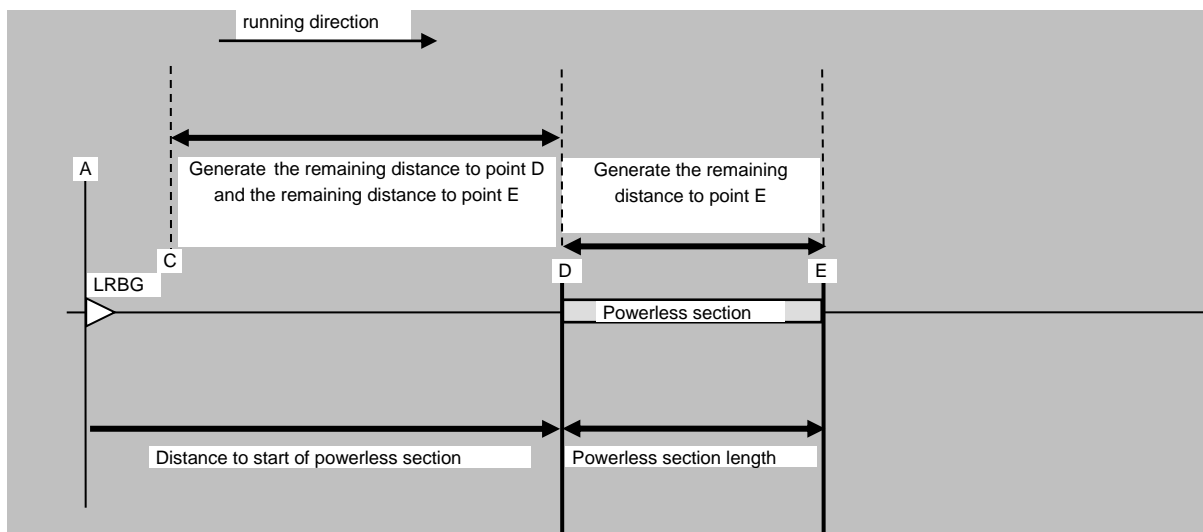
running direction

A

Generate the remaining distance to point D and the remaining distance to point E

Generate the remaining distance to point E

C

D

E

LRBG

Powerless section

Distance to start of powerless section

Powerless section length